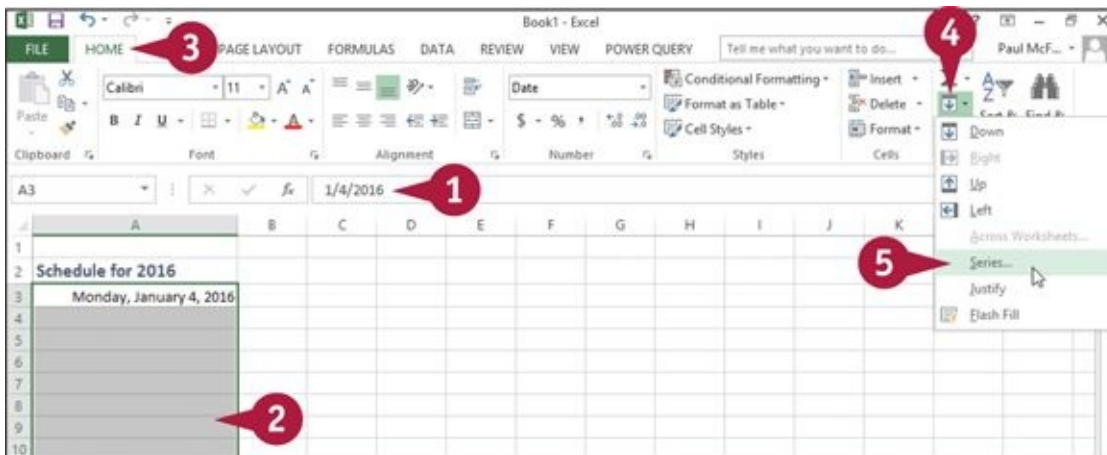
Book1 - Excel

FILE HOME 3 PAGE LAYOUT FORMULAS DATA REVIEW VIEW POWER QUERY Tell me what you want to do... Paul McF...

4

Paste Calibri 11 A A Date Conditional Formatting Format as Table Cell Styles Insert Delete Format Sort & Find &

B I U $ % , .00 .00

Clipboard Font Alignment Number Styles Cells

Down
Right
Up
Left
Across Worksheets...
5 Series...
Justify
Flash Fill

A3 1/4/2016 1

A B C D E F G H I J K

1
2 Schedule for 2016
3 Monday, January 4, 2016
4
5
6
7
8
9 2
10